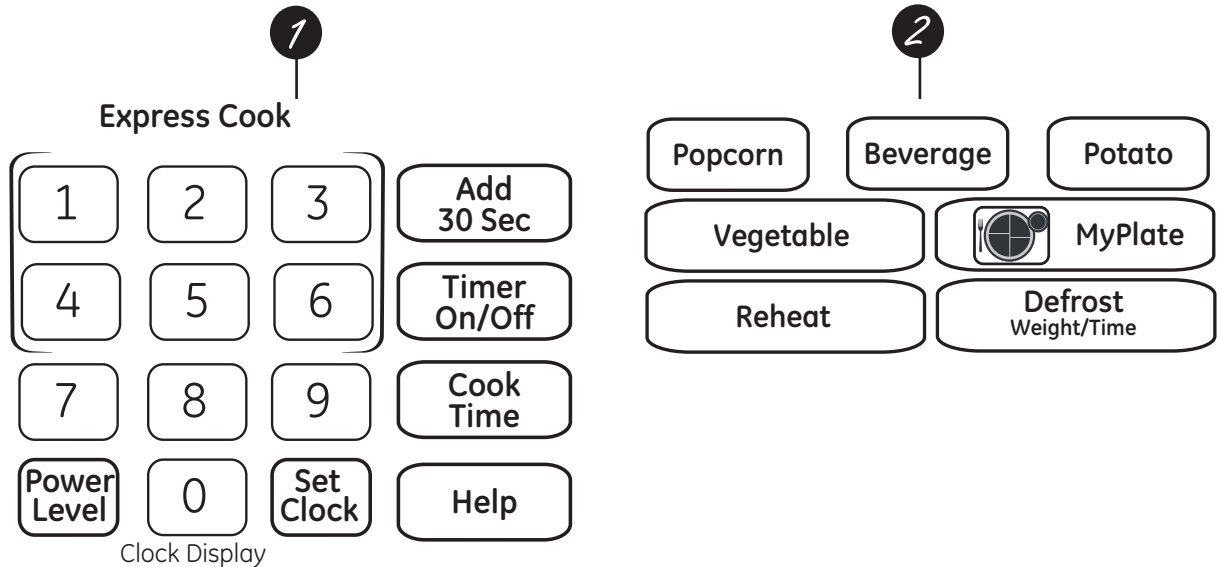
1

Express Cook

| 1 | 2 | 3 | Add 30 Sec |
|---|---|---|---|
| 4 | 5 | 6 | Timer On/Off |
| 7 | 8 | 9 | Cook Time |
| Power Level | 0 | Set Clock | Help |

Clock Display

2

Popcorn
Beverage
Potato
Vegetable
MyPlate
Reheat
Defrost Weight/Time